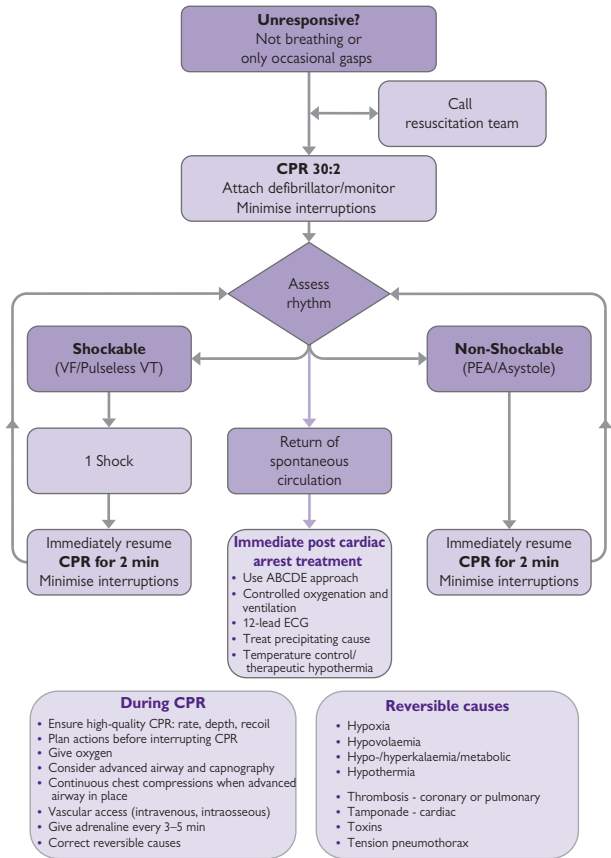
Unresponsive?
Not breathing or only occasional gasps

Call resuscitation team

CPR 30:2
Attach defibrillator/monitor
Minimise interruptions

Assess rhythm

Shockable
(VF/Pulseless VT)

Non-Shockable
(PEA/Asystole)

1 Shock

Return of spontaneous circulation

Immediately resume
CPR for 2 min
Minimise interruptions

Immediate post cardiac arrest treatment
• Use ABCDE approach
• Controlled oxygenation and ventilation
• 12-lead ECG
• Treat precipitating cause
• Temperature control/ therapeutic hypothermia

Immediately resume
CPR for 2 min
Minimise interruptions

During CPR
• Ensure high-quality CPR: rate, depth, recoil
• Plan actions before interrupting CPR
• Give oxygen
• Consider advanced airway and capnography
• Continuous chest compressions when advanced airway in place
• Vascular access (intravenous, intraosseous)
• Give adrenaline every 3–5 min
• Correct reversible causes

Reversible causes
• Hypoxia
• Hypovolaemia
• Hypo-/hyperkalaemia/metabolic
• Hypothermia

• Thrombosis - coronary or pulmonary
• Tamponade - cardiac
• Toxins
• Tension pneumothorax